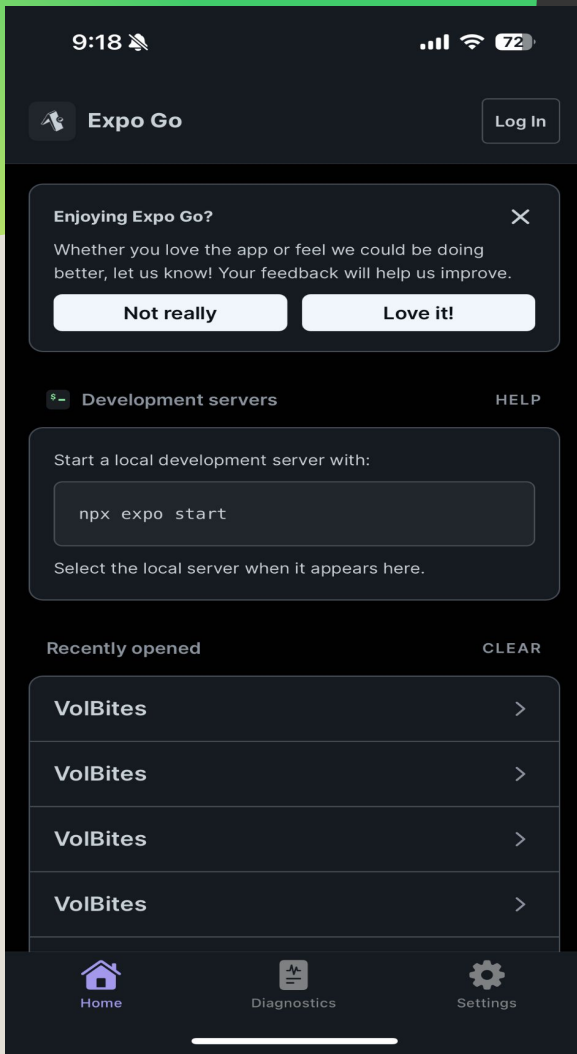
9:18

72

Expo Go

Log In

Enjoying Expo Go?

Whether you love the app or feel we could be doing better, let us know! Your feedback will help us improve.

Not really

Love it!

$_ Development servers

HELP

Start a local development server with:

npx expo start

Select the local server when it appears here.

Recently opened

CLEAR

VolBites

VolBites

VolBites

VolBites

Home

Diagnostics

Settings